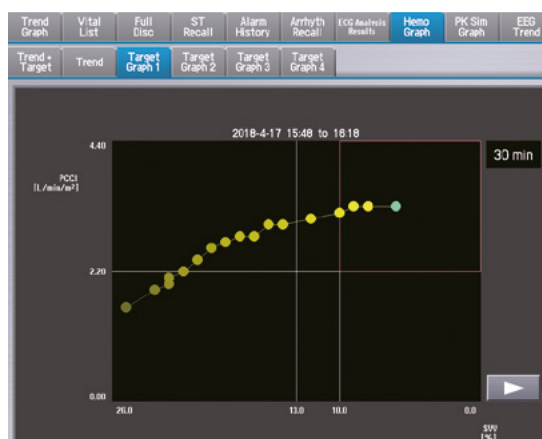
Trend Graph
Vital List
Full Disc
ST Recall
Alarm History
Arrhyth Recall
ECG Analysis Results
Hemo Graph
PK Sim Graph
EEG Trend

Trend + Target
Trend
Target Graph 1
Target Graph 2
Target Graph 3
Target Graph 4

2018-4-17 15:48 to 16:18

30 min

PCCI [L/min/m²]

4.40

2.20

0.00

26.0

13.0

10.0

0.0

SVV [%]